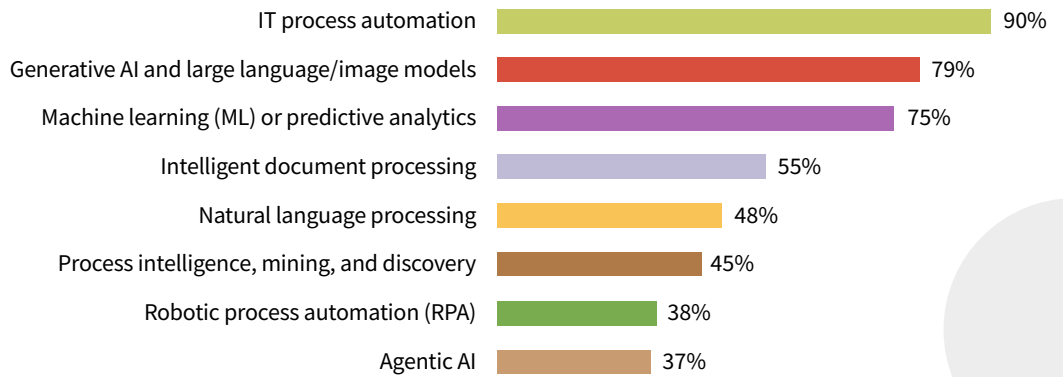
IT process automation 90%
Generative AI and large language/image models 79%
Machine learning (ML) or predictive analytics 75%
Intelligent document processing 55%
Natural language processing 48%
Process intelligence, mining, and discovery 45%
Robotic process automation (RPA) 38%
Agentic AI 37%